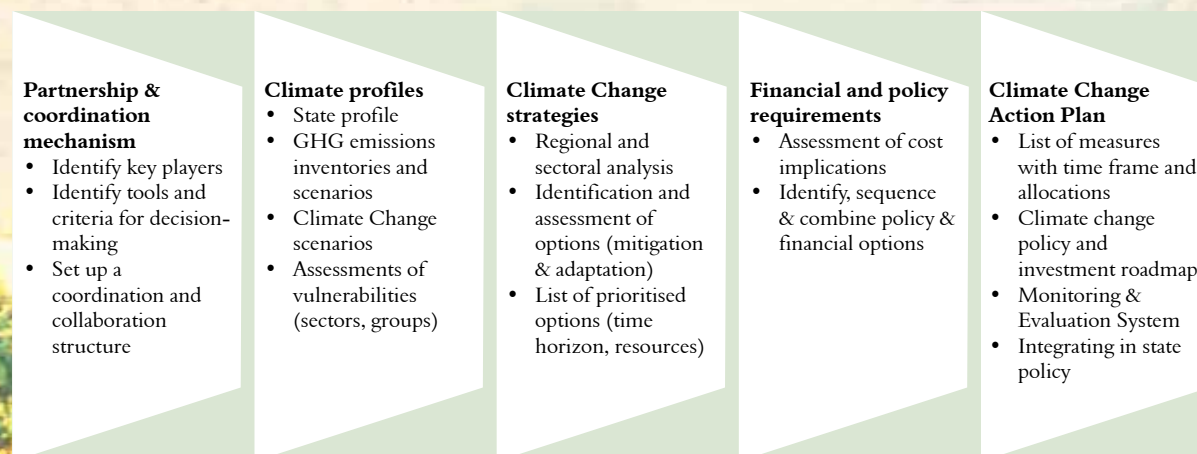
**Partnership & coordination mechanism**
- Identify key players
- Identify tools and criteria for decision-making
- Set up a coordination and collaboration structure

**Climate profiles**
- State profile
- GHG emissions inventories and scenarios
- Climate Change scenarios
- Assessments of vulnerabilities (sectors, groups)

**Climate Change strategies**
- Regional and sectoral analysis
- Identification and assessment of options (mitigation & adaptation)
- List of prioritised options (time horizon, resources)

**Financial and policy requirements**
- Assessment of cost implications
- Identify, sequence & combine policy & financial options

**Climate Change Action Plan**
- List of measures with time frame and allocations
- Climate change policy and investment roadmap
- Monitoring & Evaluation System
- Integrating in state policy